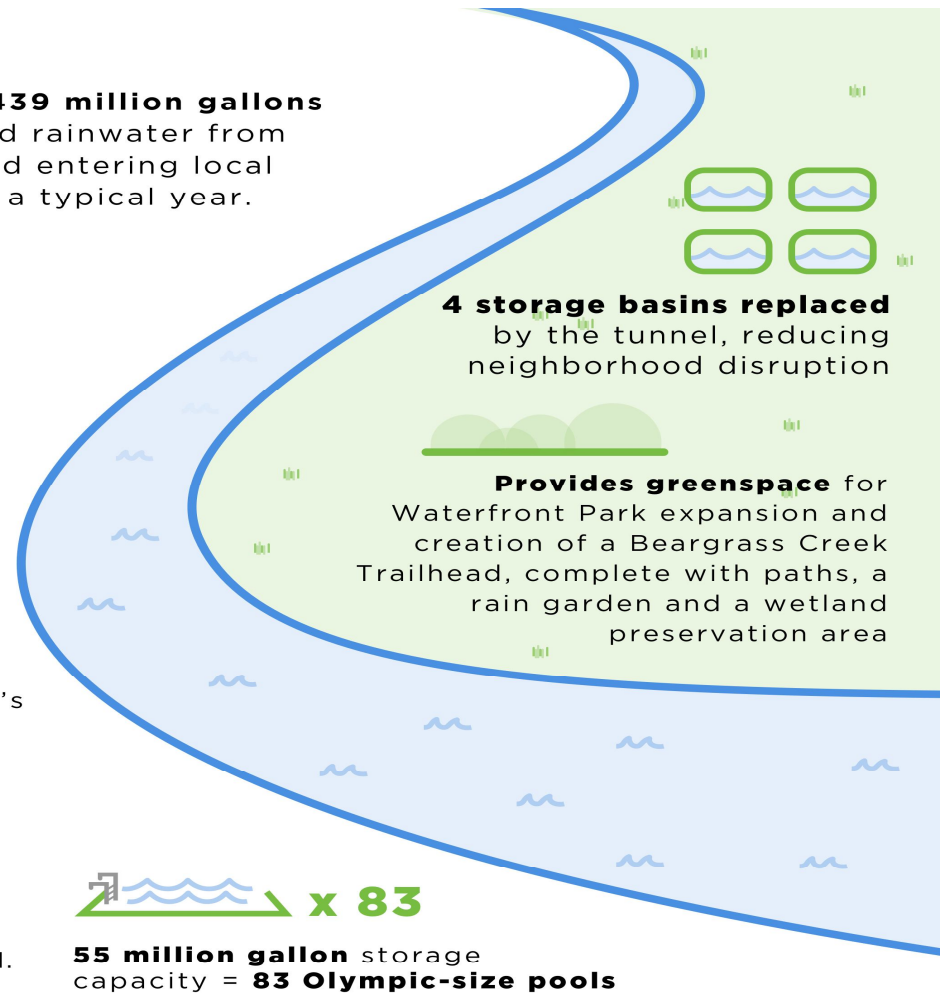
439 million gallons
d rainwater from
d entering local
a typical year.

4 storage basins replaced by the tunnel, reducing neighborhood disruption

Provides greenspace for Waterfront Park expansion and creation of a Beargrass Creek Trailhead, complete with paths, a rain garden and a wetland preservation area

's

x 83

d.

55 million gallon storage capacity = 83 Olympic-size pools